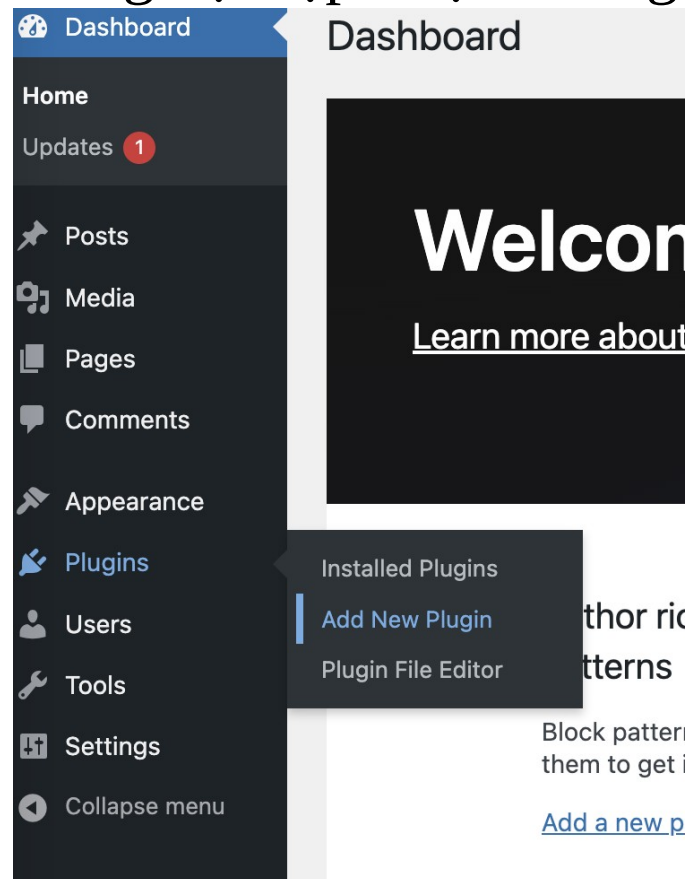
Dashboard
Home
Updates 1
Posts
Media
Pages
Comments
Appearance
Plugins
Users
Tools
Settings
Collapse menu

Dashboard

Welcon

Learn more about

Installed Plugins
Add New Plugin
Plugin File Editor

thor ric
tterns

Block pattern
them to get i

Add a new p